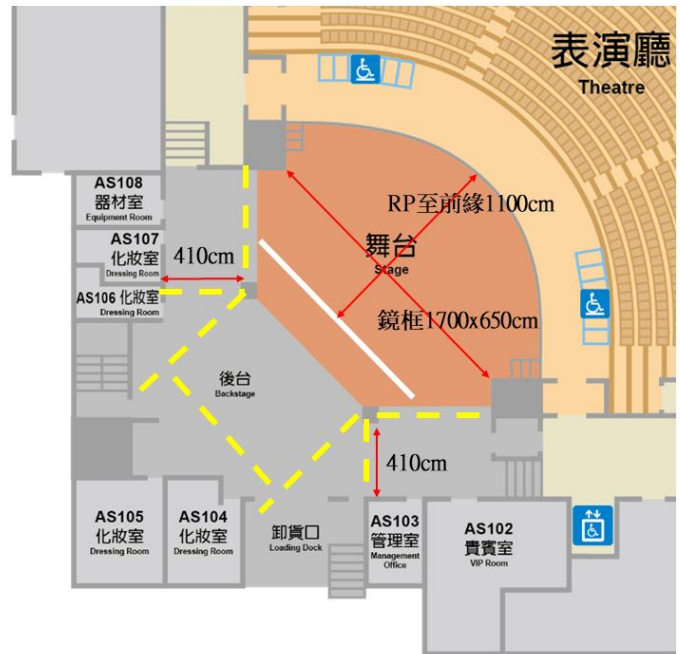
表演廳
Theatre

AS108
器材室
Equipment Room

AS107
化妝室
Dressing Room

AS106 化妝室
Dressing Room

410cm

RP至前緣1100cm

舞台
Stage

鏡框1700x650cm

後台
Backstage

410cm

AS105
化妝室
Dressing Room

AS104
化妝室
Dressing Room

卸貨口
Loading Dock

AS103
管理室
Management Office

AS102
貴賓室
VIP Room